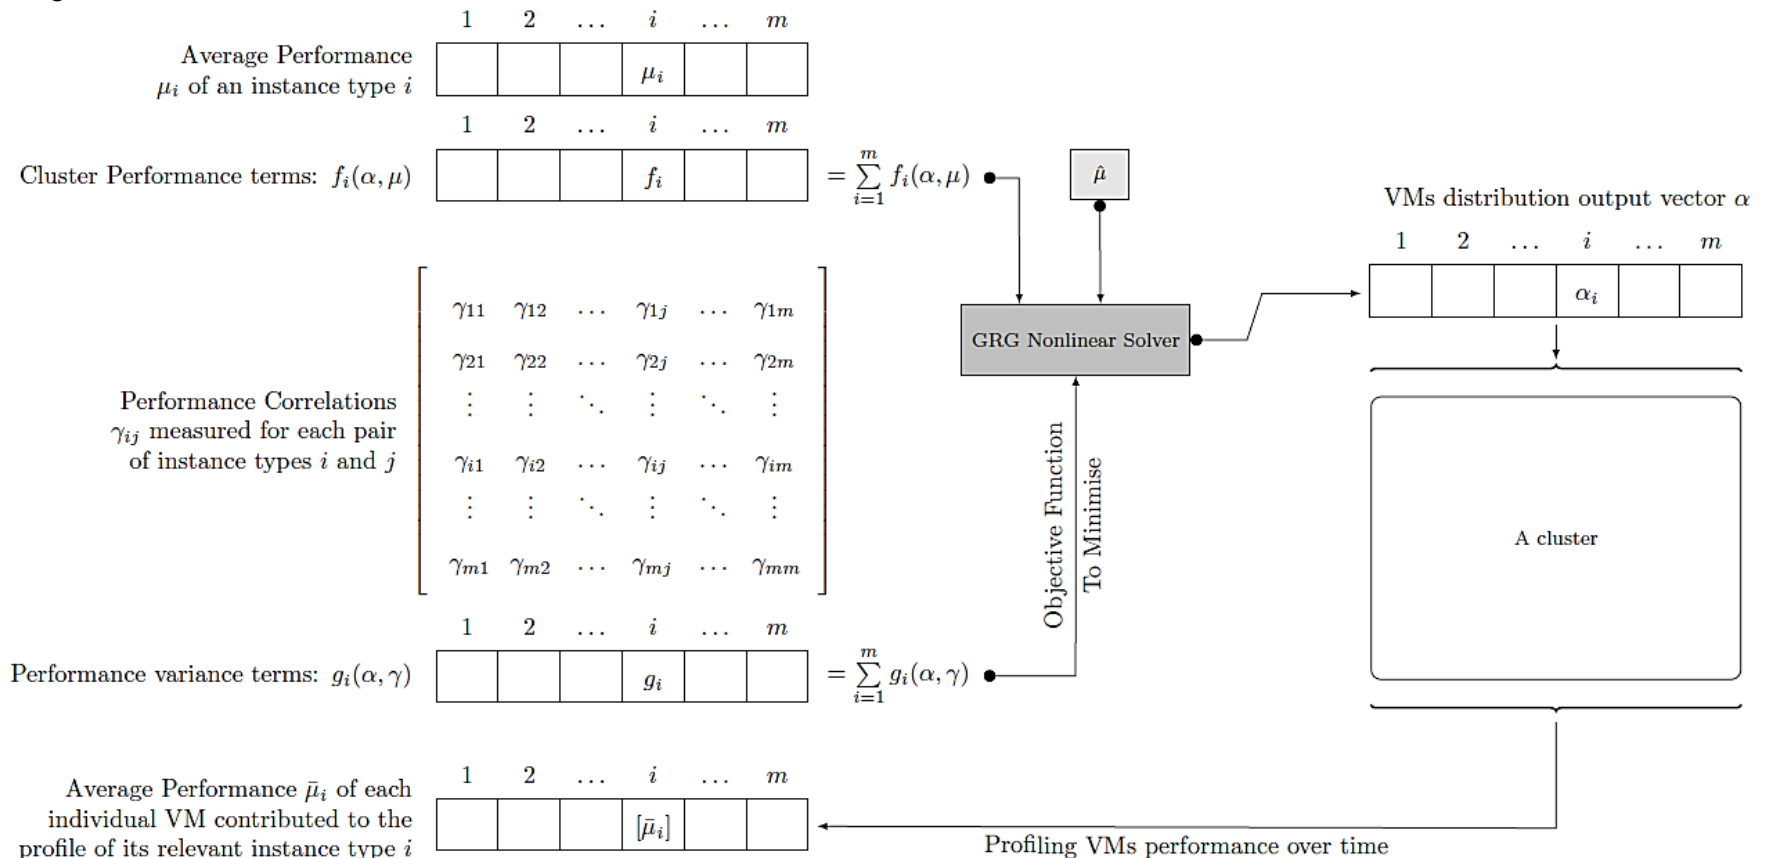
1 2 ... $i$ ... $m$

Average Performance $\mu_i$ of an instance type $i$

| | | | $\mu_i$ | | |
|---|---|---|---|---|---|

1 2 ... $i$ ... $m$

Cluster Performance terms: $f_i(\alpha,\mu)$

| | | | $f_i$ | | |
|---|---|---|---|---|---|

$= \sum_{i=1}^{m} f_i(\alpha,\mu)$

$\hat{\mu}$

VMs distribution output vector $\alpha$

1 2 ... $i$ ... $m$

| | | | $\alpha_i$ | | |
|---|---|---|---|---|---|

GRG Nonlinear Solver

Performance Correlations $\gamma_{ij}$ measured for each pair of instance types $i$ and $j$

$\begin{bmatrix} \gamma_{11} & \gamma_{12} & \cdots & \gamma_{1j} & \cdots & \gamma_{1m} \\ \gamma_{21} & \gamma_{22} & \cdots & \gamma_{2j} & \cdots & \gamma_{2m} \\ \vdots & \vdots & \ddots & \vdots & \ddots & \vdots \\ \gamma_{i1} & \gamma_{i2} & \cdots & \gamma_{ij} & \cdots & \gamma_{im} \\ \vdots & \vdots & \ddots & \vdots & \ddots & \vdots \\ \gamma_{m1} & \gamma_{m2} & \cdots & \gamma_{mj} & \cdots & \gamma_{mm} \end{bmatrix}$

Objective Function To Minimise

A cluster

1 2 ... $i$ ... $m$

Performance variance terms: $g_i(\alpha,\gamma)$

| | | | $g_i$ | | |
|---|---|---|---|---|---|

$= \sum_{i=1}^{m} g_i(\alpha,\gamma)$

1 2 ... $i$ ... $m$

Average Performance $\bar{\mu}_i$ of each individual VM contributed to the profile of its relevant instance type $i$

| | | | $[\bar{\mu}_i]$ | | |
|---|---|---|---|---|---|

Profiling VMs performance over time